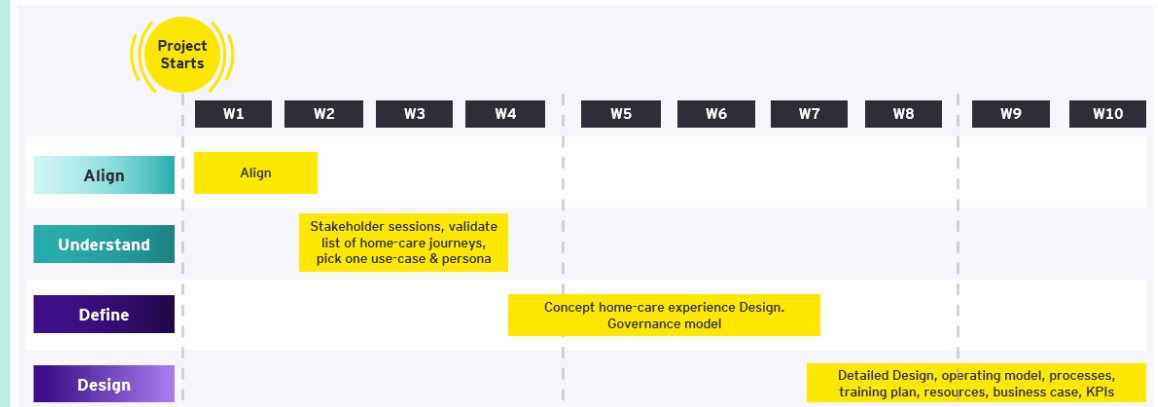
Project Starts

W1 W2 W3 W4 W5 W6 W7 W8 W9 W10

Align

Align

Understand

Stakeholder sessions, validate list of home-care journeys, pick one use-case & persona

Define

Concept home-care experience Design. Governance model

Design

Detailed Design, operating model, processes, training plan, resources, business case, KPIs